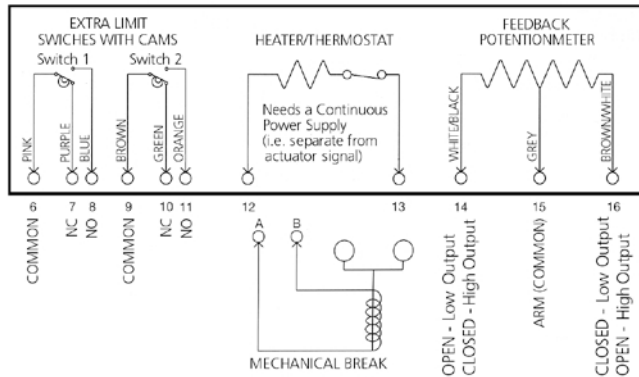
EXTRA LIMIT SWICHES WITH CAMS

Switch 1

Switch 2

HEATER/THERMOSTAT

FEEDBACK POTENTIONMETER

Needs a Continuous Power Supply (i.e. separate from actuator signal)

PINK

PURPLE

BLUE

BROWN

GREEN

ORANGE

WHITE/BLACK

GREY

BROWN/WHITE

6

7

8

9

10

11

12

13

14

15

16

COMMON

NC

NO

COMMON

NC

NO

A

B

MECHANICAL BREAK

OPEN - Low Output
CLOSED - High Output

ARM (COMMON)

CLOSED - Low Output
OPEN - High Output